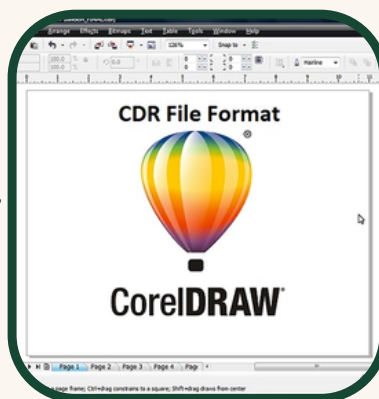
Arrange Effects Bitmaps Text Table Tools Window Help

126%

Snap to

Hairline

CDR File Format

®

CorelDRAW®

Page 1 Page 2 Page 3 Page 4 Page

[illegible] page frame; Ctrl+drag constrains to a square; Shift+drag draws from center